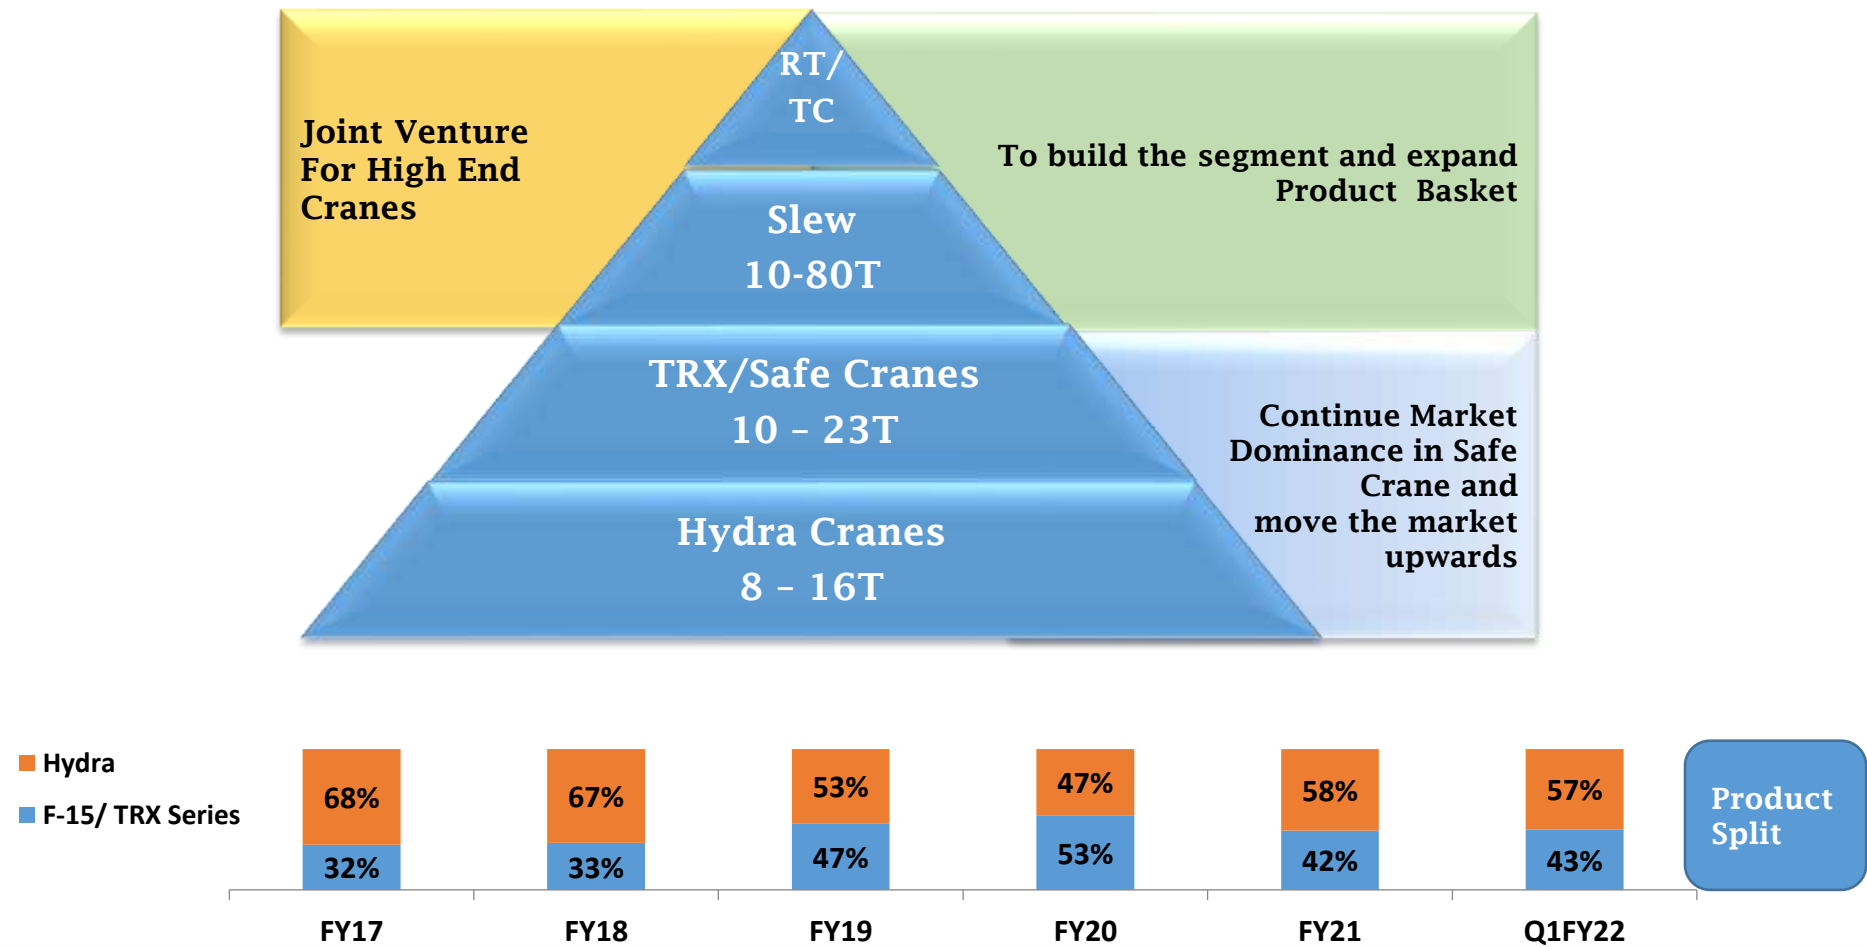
Joint Venture For High End Cranes

RT/ TC

To build the segment and expand Product Basket

Slew
10-80T

TRX/Safe Cranes
10 – 23T

Continue Market Dominance in Safe Crane and move the market upwards

Hydra Cranes
8 – 16T

Hydra
F-15/ TRX Series

| | FY17 | FY18 | FY19 | FY20 | FY21 | Q1FY22 |
|---|---|---|---|---|---|---|
| Hydra | 68% | 67% | 53% | 47% | 58% | 57% |
| F-15/ TRX Series | 32% | 33% | 47% | 53% | 42% | 43% |

Product Split